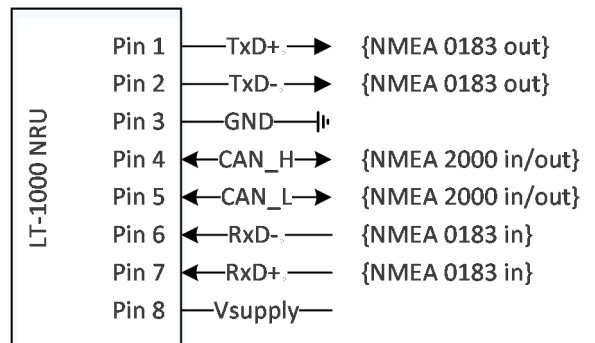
LT-1000 NRU

Pin 1 TxD+ {NMEA 0183 out}
Pin 2 TxD- {NMEA 0183 out}
Pin 3 GND
Pin 4 CAN_H {NMEA 2000 in/out}
Pin 5 CAN_L {NMEA 2000 in/out}
Pin 6 RxD- {NMEA 0183 in}
Pin 7 RxD+ {NMEA 0183 in}
Pin 8 Vsupply